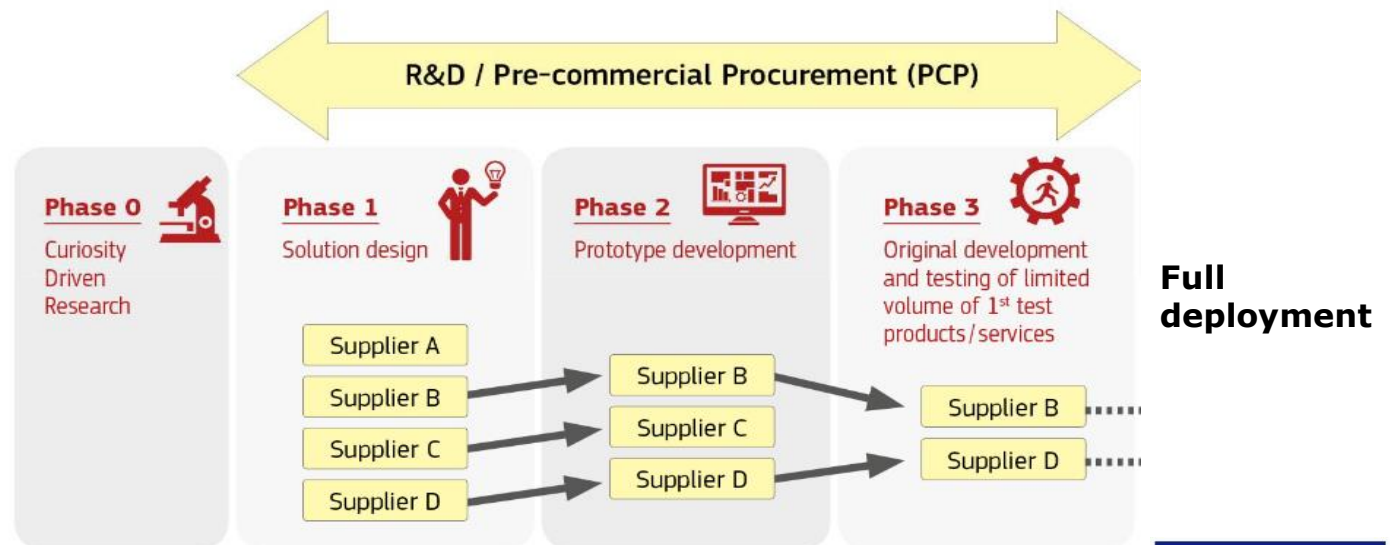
R&D / Pre-commercial Procurement (PCP)

Phase 0
Curiosity Driven Research

Phase 1
Solution design

Supplier A
Supplier B
Supplier C
Supplier D

Phase 2
Prototype development

Supplier B
Supplier C
Supplier D

Phase 3
Original development and testing of limited volume of 1$^{st}$ test products/services

Supplier B
Supplier D

Full deployment